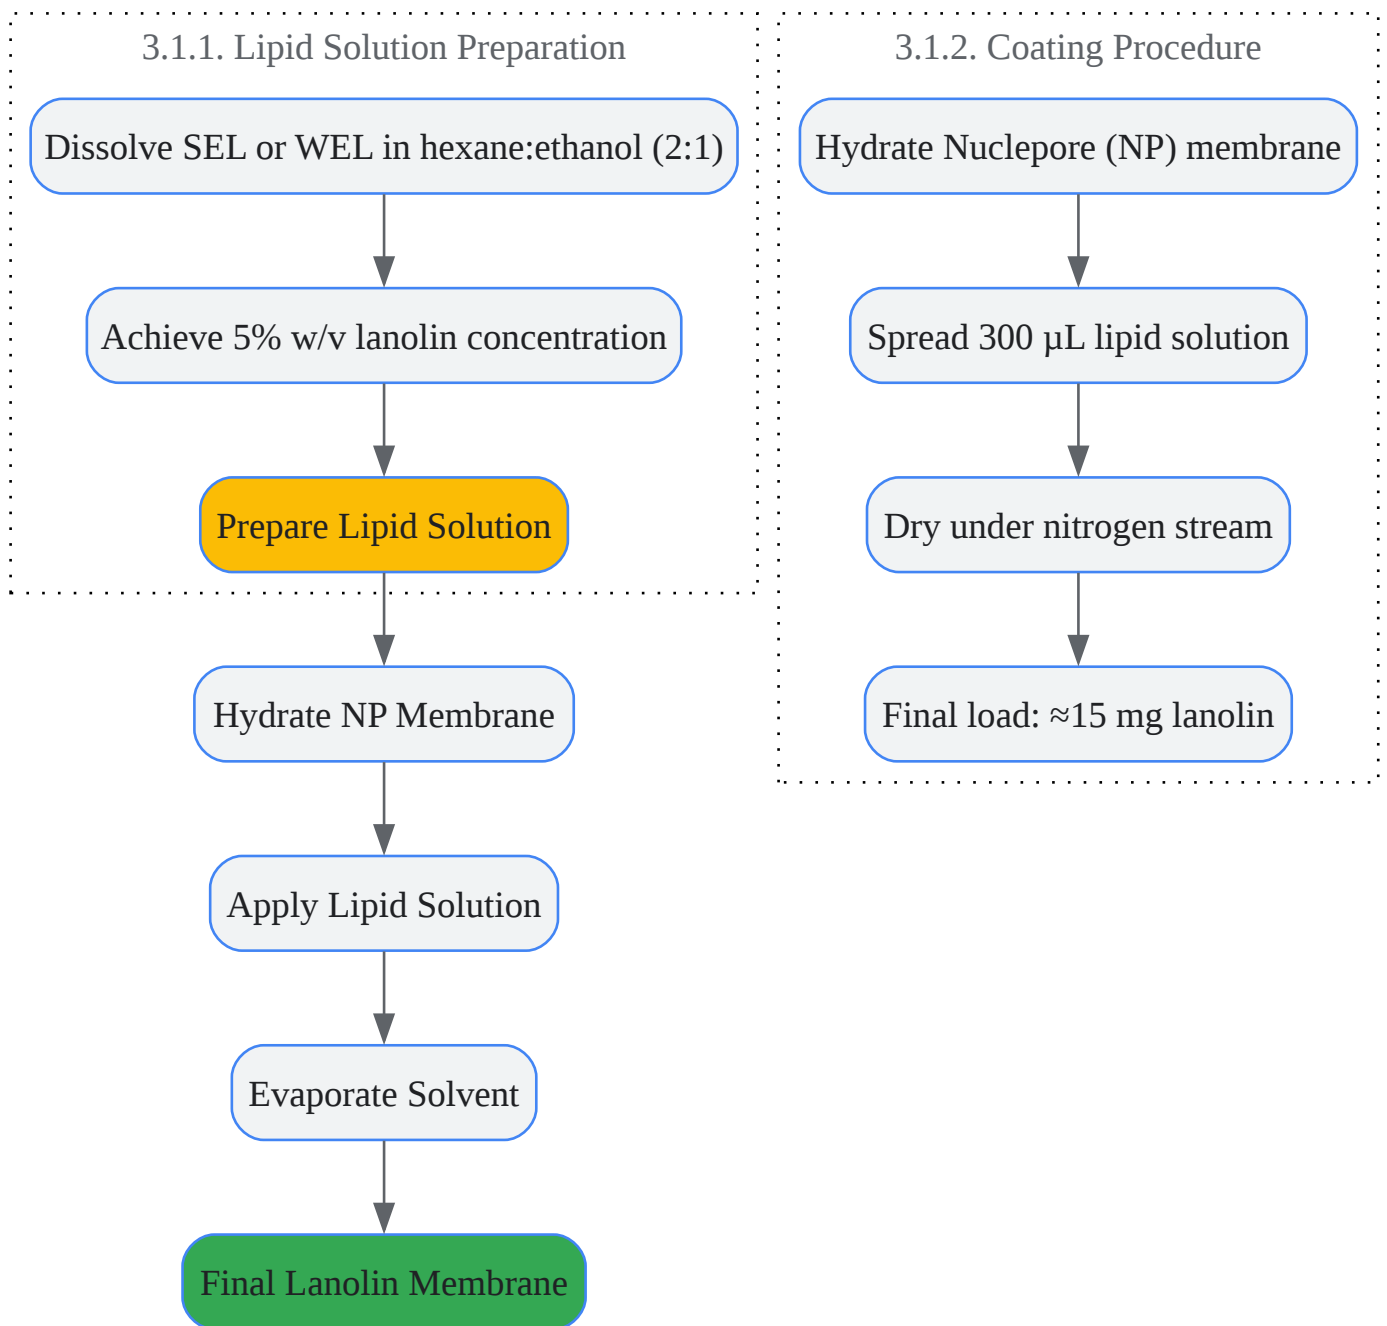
3.1.1. Lipid Solution Preparation

Dissolve SEL or WEL in hexane:ethanol (2:1)

Achieve 5% w/v lanolin concentration

Prepare Lipid Solution

Hydrate NP Membrane

Apply Lipid Solution

Evaporate Solvent

Final Lanolin Membrane

3.1.2. Coating Procedure

Hydrate Nuclepore (NP) membrane

Spread 300 μL lipid solution

Dry under nitrogen stream

Final load: ≈15 mg lanolin